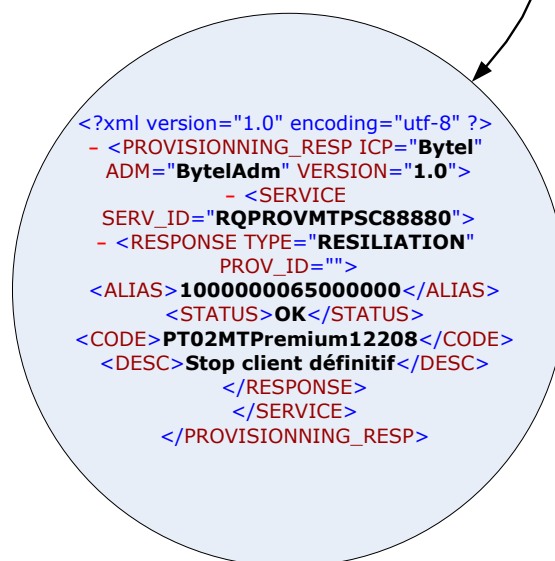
<?xml version="1.0" encoding="utf-8" ?>
– <PROVISIONNING_RESP ICP="Bytel" ADM="BytelAdm" VERSION="1.0">
– <SERVICE SERV_ID="RQPROVMTPSC88880">
– <RESPONSE TYPE="RESILIATION" PROV_ID="">
<ALIAS>1000000065000000</ALIAS>
<STATUS>OK</STATUS>
<CODE>PT02MTPremium12208</CODE>
<DESC>Stop client définitif</DESC>
</RESPONSE>
</SERVICE>
</PROVISIONNING_RESP>